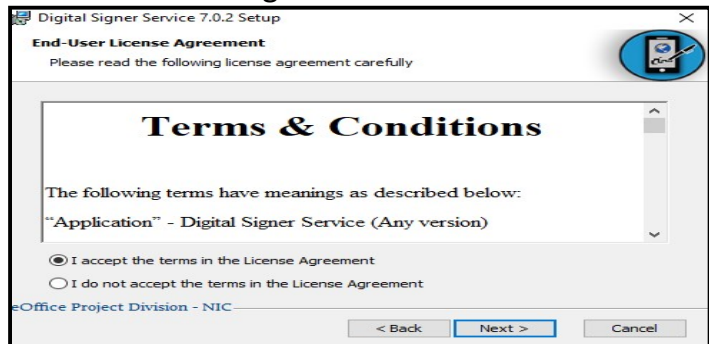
Digital Signer Service 7.0.2 Setup

End-User License Agreement

Please read the following license agreement carefully

Terms & Conditions

The following terms have meanings as described below:

"Application" - Digital Signer Service (Any version)

I accept the terms in the License Agreement

I do not accept the terms in the License Agreement

eOffice Project Division - NIC

< Back

Next >

Cancel